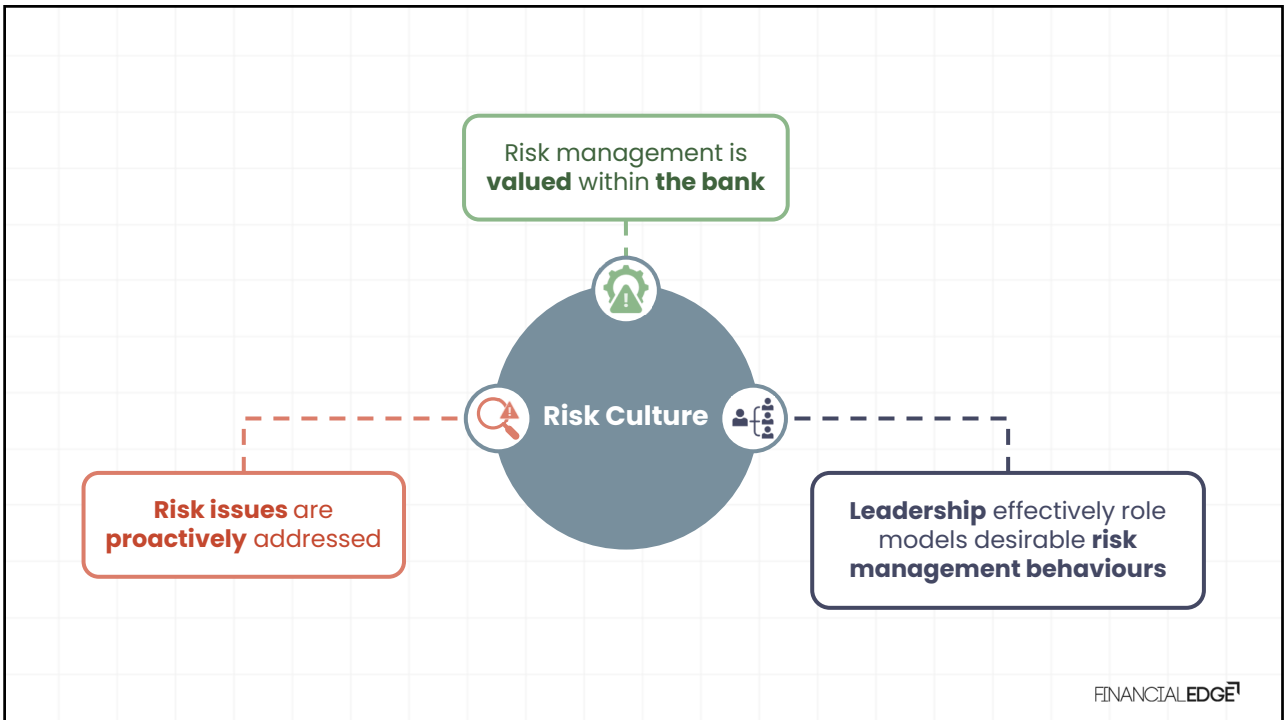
Risk management is **valued** within **the bank**

Risk Culture

**Risk issues** are **proactively** addressed

**Leadership** effectively role models desirable **risk management behaviours**

FINANCIALEDGE